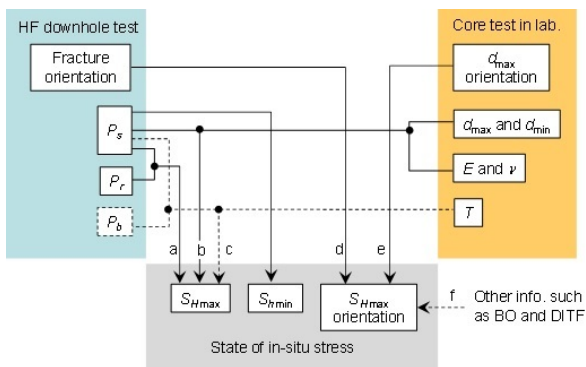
HF downhole test

Fracture orientation

$P_s$

$P_r$

$P_b$

Core test in lab.

$d_{\max}$ orientation

$d_{\max}$ and $d_{\min}$

$E$ and $\nu$

$T$

a

b

c

d

e

f

$S_{H\max}$

$S_{h\min}$

$S_{H\max}$ orientation

Other info. such as BO and DITF

State of in-situ stress